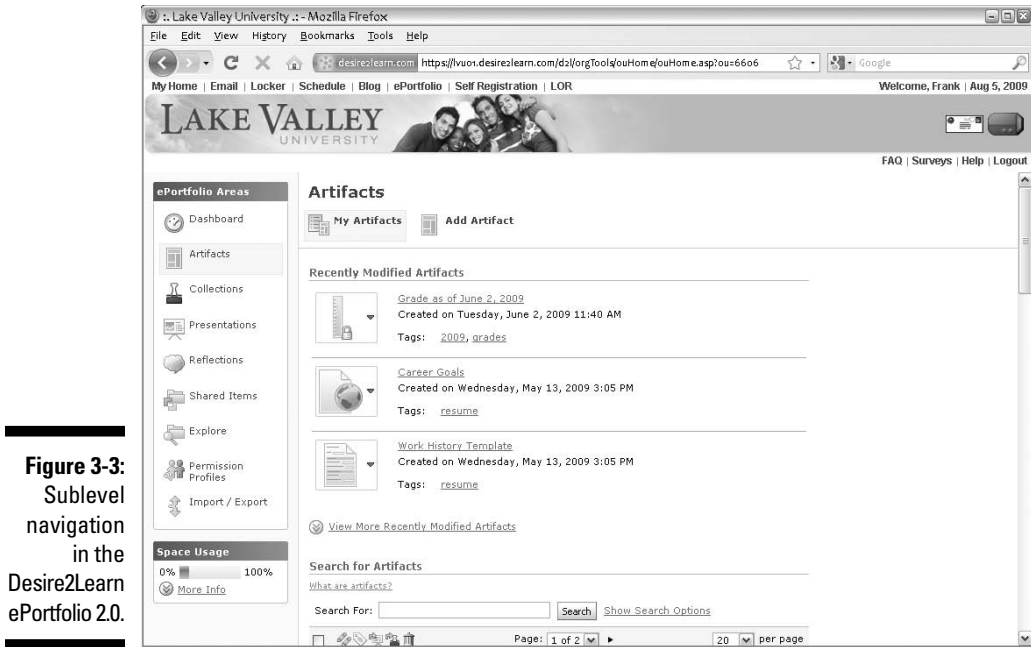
:. Lake Valley University .: - Mozilla Firefox

File Edit View History Bookmarks Tools Help

desire2learn.com https://lvu01.desire2learn.com/d2l/orgTools/ouHome/ouHome.asp?ou=6606

Google

My Home | Email | Locker | Schedule | Blog | ePortfolio | Self Registration | LOR

Welcome, Frank | Aug 5, 2009

LAKE VALLEY UNIVERSITY

FAQ | Surveys | Help | Logout

ePortfolio Areas

Dashboard

Artifacts

Collections

Presentations

Reflections

Shared Items

Explore

Permission Profiles

Import / Export

Space Usage

0% 100%

More Info

Artifacts

My Artifacts

Add Artifact

Recently Modified Artifacts

Grade as of June 2, 2009

Created on Tuesday, June 2, 2009 11:40 AM

Tags: 2009, grades

Career Goals

Created on Wednesday, May 13, 2009 3:05 PM

Tags: resume

Work History Template

Created on Wednesday, May 13, 2009 3:05 PM

Tags: resume

View More Recently Modified Artifacts

Search for Artifacts

What are artifacts?

Search For:

Search

Show Search Options

Page: 1 of 2

20 per page

Figure 3-3: Sublevel navigation in the Desire2Learn ePortfolio 2.0.